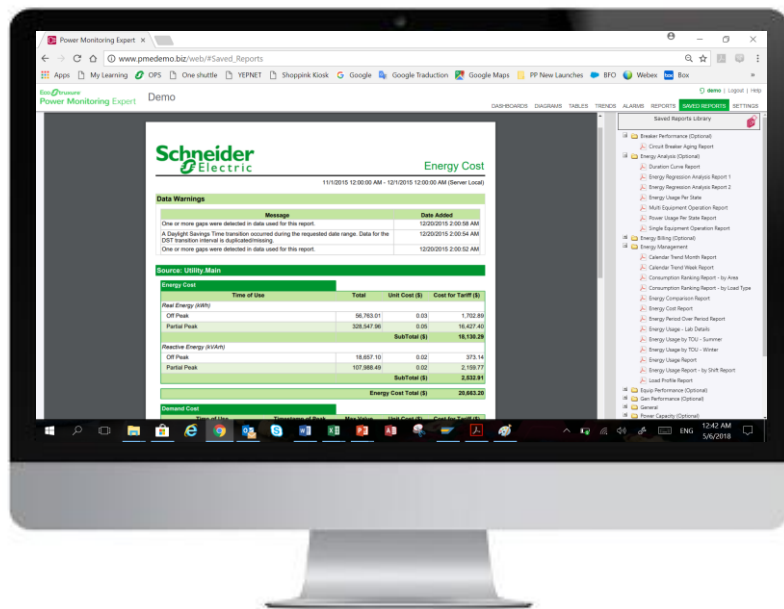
Power Monitoring Expert ×

www.pmedemo.biz/web/#Saved_Reports

Apps My Learning OPS One shuttle YEPNET Shoppink Kiosk Google Google Traduction Google Maps PP New Launches BFO Webex Box

EcoStruxure Power Monitoring Expert Demo

demo | Logout | Help

DASHBOARDS DIAGRAMS TABLES TRENDS ALARMS REPORTS SAVED REPORTS SETTINGS

Schneider Electric

Energy Cost

11/1/2015 12:00:00 AM - 12/1/2015 12:00:00 AM (Server Local)

Data Warnings

| Message | Date Added |
|---|---|
| One or more gaps were detected in data used for this report. | 12/20/2015 2:00:58 AM |
| A Daylight Savings Time transition occurred during the requested date range. Data for the DST transition interval is duplicated/missing. | 12/20/2015 2:00:54 AM |
| One or more gaps were detected in data used for this report. | 12/20/2015 2:00:52 AM |

Source: Utility.Main

Energy Cost

| Time of Use | Total | Unit Cost ($) | Cost for Tariff ($) |
|---|---|---|---|
| Real Energy (kWh) | | | |
| Off Peak | 56,763.01 | 0.03 | 1,702.89 |
| Partial Peak | 328,947.96 | 0.05 | 16,427.40 |
| | | SubTotal ($) | 18,130.29 |
| Reactive Energy (kVArh) | | | |
| Off Peak | 18,657.10 | 0.02 | 373.14 |
| Partial Peak | 107,988.49 | 0.02 | 2,159.77 |
| | | SubTotal ($) | 2,532.91 |
| | | Energy Cost Total ($) | 20,663.20 |

Demand Cost

Time of Use Timestamp of Peak Max Value Cost for Tariff ($)

Saved Reports Library

Breaker Performance (Optional)
Circuit Breaker Aging Report
Energy Analysis (Optional)
Duration Curve Report
Energy Regression Analysis Report 1
Energy Regression Analysis Report 2
Energy Usage Per State
Multi Equipment Operation Report
Power Usage Per State Report
Single Equipment Operation Report
Energy Billing (Optional)
Energy Management
Calendar Trend Month Report
Calendar Trend Week Report
Consumption Ranking Report - by Area
Consumption Ranking Report - by Load Type
Energy Comparison Report
Energy Cost Report
Energy Period Over Period Report
Energy Usage - Lab Details
Energy Usage by TOU - Summer
Energy Usage by TOU - Winter
Energy Usage Report
Energy Usage Report - by Shift Report
Load Profile Report
Equip Performance (Optional)
Gen Performance (Optional)
General
Power Capacity (Optional)

ENG 12:42 AM 5/6/2018